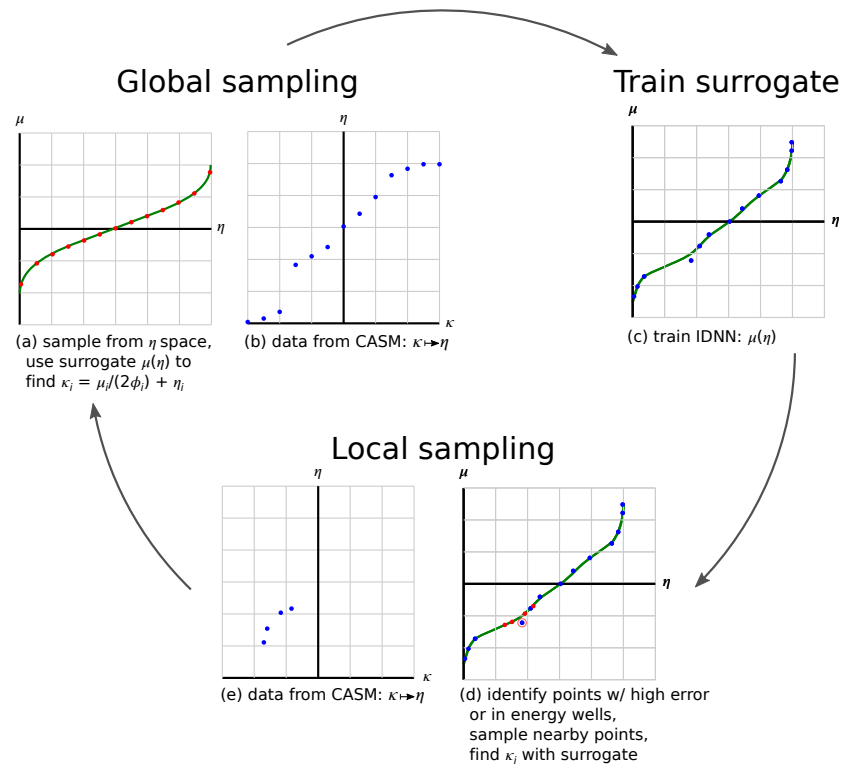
Global sampling

Train surrogate

$\mu$

$\eta$

(a) sample from $\eta$ space, use surrogate $\mu(\eta)$ to find $\kappa_i = \mu_i/(2\phi_i) + \eta_i$

$\eta$

$\kappa$

(b) data from CASM: $\kappa \mapsto \eta$

$\mu$

$\eta$

(c) train IDNN: $\mu(\eta)$

Local sampling

$\eta$

$\kappa$

(e) data from CASM: $\kappa \mapsto \eta$

$\mu$

$\eta$

(d) identify points w/ high error or in energy wells, sample nearby points, find $\kappa_i$ with surrogate